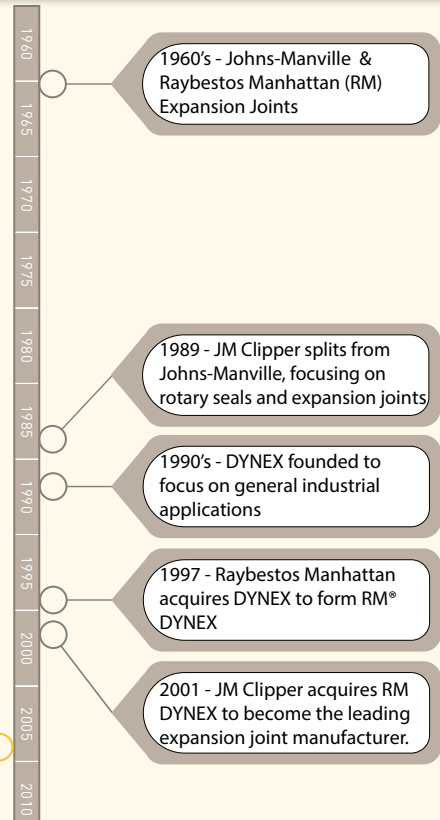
1960

1965

1970

1975

1980

1985

1990

1995

2000

2005

2010

1960's - Johns-Manville & Raybestos Manhattan (RM) Expansion Joints

1989 - JM Clipper splits from Johns-Manville, focusing on rotary seals and expansion joints

1990's - DYNEX founded to focus on general industrial applications

1997 - Raybestos Manhattan acquires DYNEX to form RM® DYNEX

2001 - JM Clipper acquires RM DYNEX to become the leading expansion joint manufacturer.